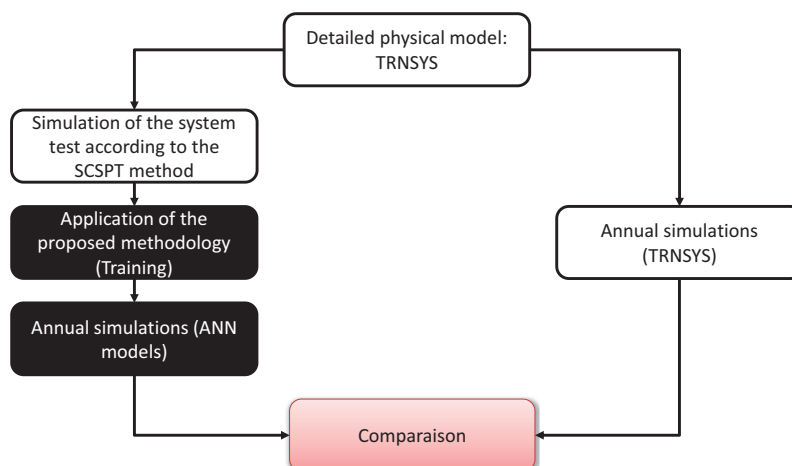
Detailed physical model: TRNSYS

Simulation of the system test according to the SCSPT method

Application of the proposed methodology (Training)

Annual simulations (ANN models)

Annual simulations (TRNSYS)

Comparaison